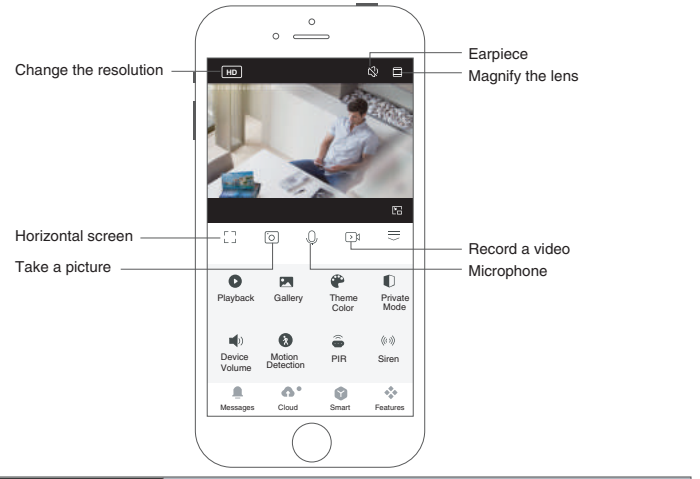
Change the resolution

HD

Earpiece

Magnify the lens

Horizontal screen

Take a picture

Record a video

Microphone

Playback

Gallery

Theme Color

Private Mode

Device Volume

Motion Detection

PIR

Siren

Messages

Cloud

Smart

Features